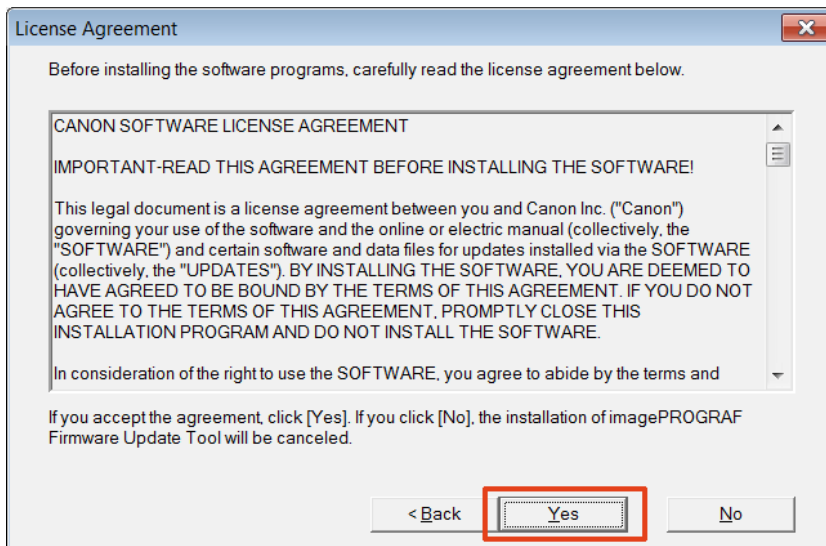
License Agreement

Before installing the software programs, carefully read the license agreement below.

CANON SOFTWARE LICENSE AGREEMENT

IMPORTANT-READ THIS AGREEMENT BEFORE INSTALLING THE SOFTWARE!

This legal document is a license agreement between you and Canon Inc. ("Canon") governing your use of the software and the online or electric manual (collectively, the "SOFTWARE") and certain software and data files for updates installed via the SOFTWARE (collectively, the "UPDATES"). BY INSTALLING THE SOFTWARE, YOU ARE DEEMED TO HAVE AGREED TO BE BOUND BY THE TERMS OF THIS AGREEMENT. IF YOU DO NOT AGREE TO THE TERMS OF THIS AGREEMENT, PROMPTLY CLOSE THIS INSTALLATION PROGRAM AND DO NOT INSTALL THE SOFTWARE.

In consideration of the right to use the SOFTWARE, you agree to abide by the terms and

If you accept the agreement, click [Yes]. If you click [No], the installation of imagePROGRAF Firmware Update Tool will be canceled.

< Back

Yes

No